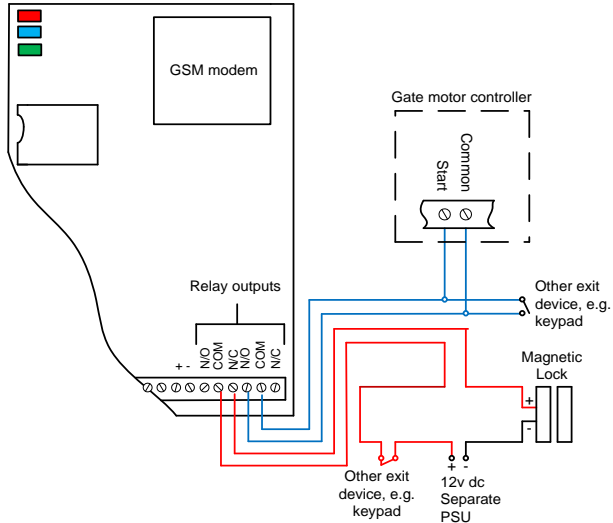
GSM modem

Gate motor controller

Start

Common

Relay outputs

+ -

N/O

COM

N/C

N/O

COM

N/C

Other exit device, e.g. keypad

Magnetic Lock

+

-

Other exit device, e.g. keypad

+ -

12v dc Separate PSU